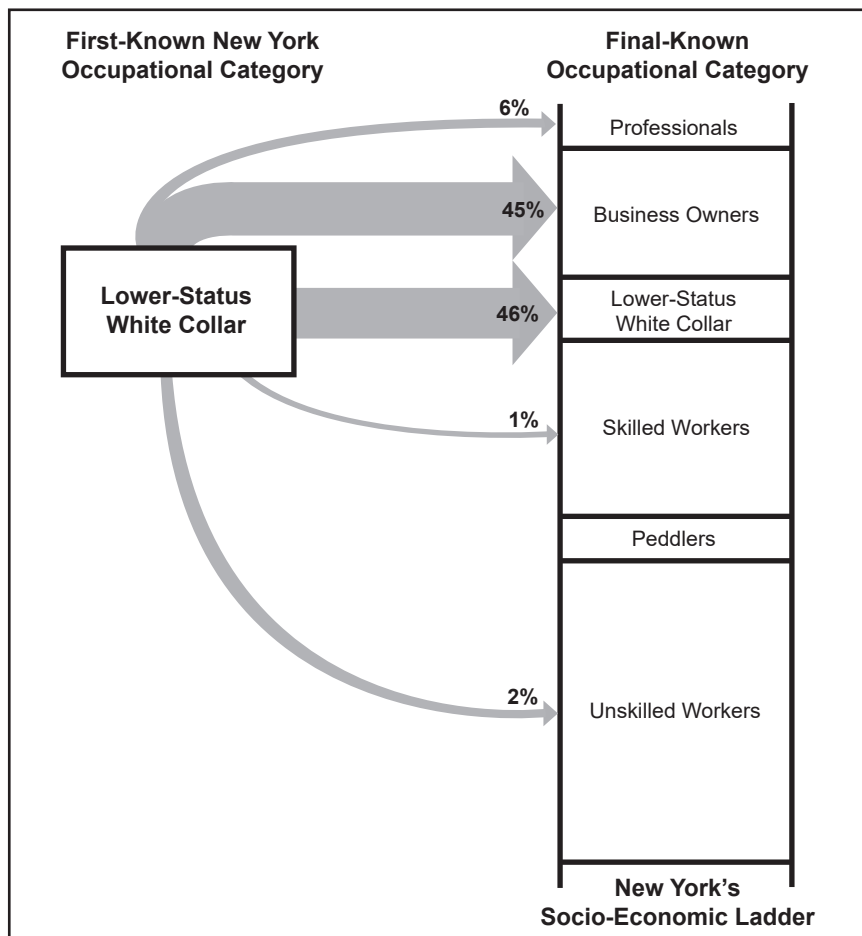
First-Known New York Occupational Category

Final-Known Occupational Category

Lower-Status White Collar

6%
Professionals

45%
Business Owners

46%
Lower-Status White Collar

1%
Skilled Workers

Peddlers

2%
Unskilled Workers

New York's Socio-Economic Ladder